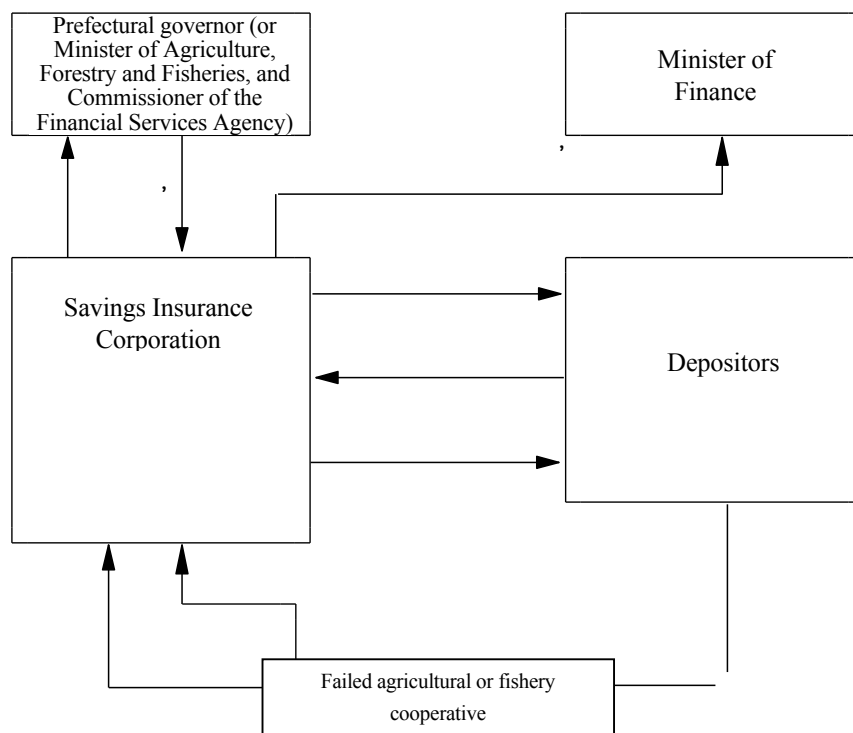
Prefectural governor (or Minister of Agriculture, Forestry and Fisheries, and Commissioner of the Financial Services Agency)

Minister of Finance

,

,

Savings Insurance Corporation

Depositors

Failed agricultural or fishery cooperative